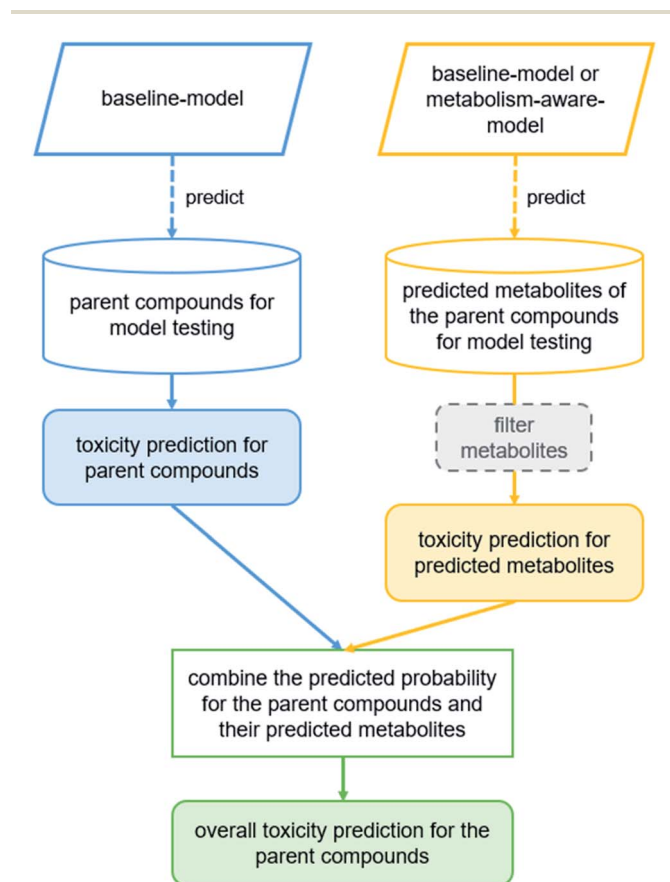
baseline-model

predict

parent compounds for model testing

toxicity prediction for parent compounds

baseline-model or metabolism-aware-model

predict

predicted metabolites of the parent compounds for model testing

filter metabolites

toxicity prediction for predicted metabolites

combine the predicted probability for the parent compounds and their predicted metabolites

overall toxicity prediction for the parent compounds